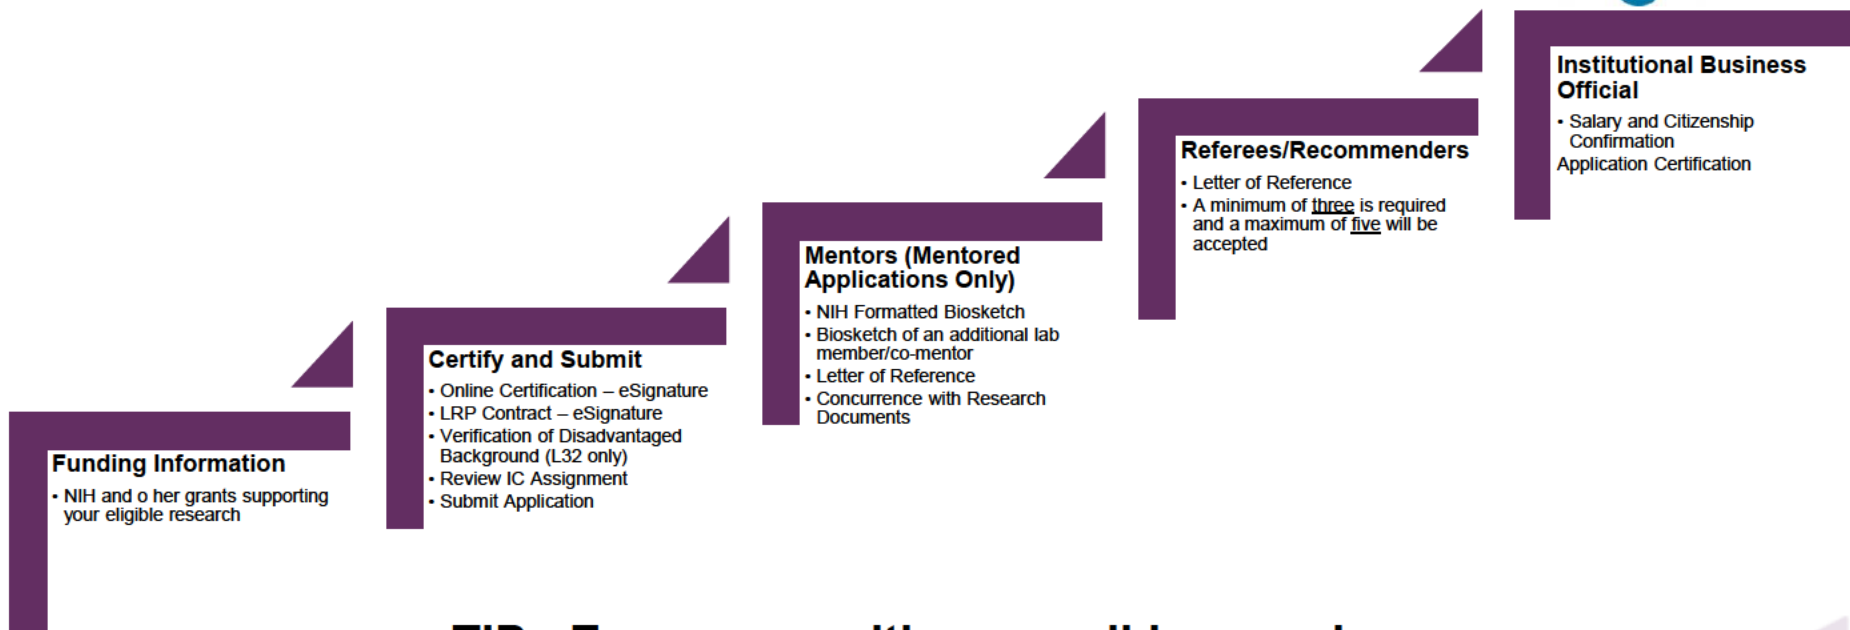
Funding Information
• NIH and o her grants supporting your eligible research

Certify and Submit
• Online Certification – eSignature
• LRP Contract – eSignature
• Verification of Disadvantaged Background (L32 only)
• Review IC Assignment
• Submit Application

Mentors (Mentored Applications Only)
• NIH Formatted Biosketch
• Biosketch of an additional lab member/co-mentor
• Letter of Reference
• Concurrence with Research Documents

Referees/Recommenders
• Letter of Reference
• A minimum of three is required and a maximum of five will be accepted

Institutional Business Official
• Salary and Citizenship Confirmation
Application Certification

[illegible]